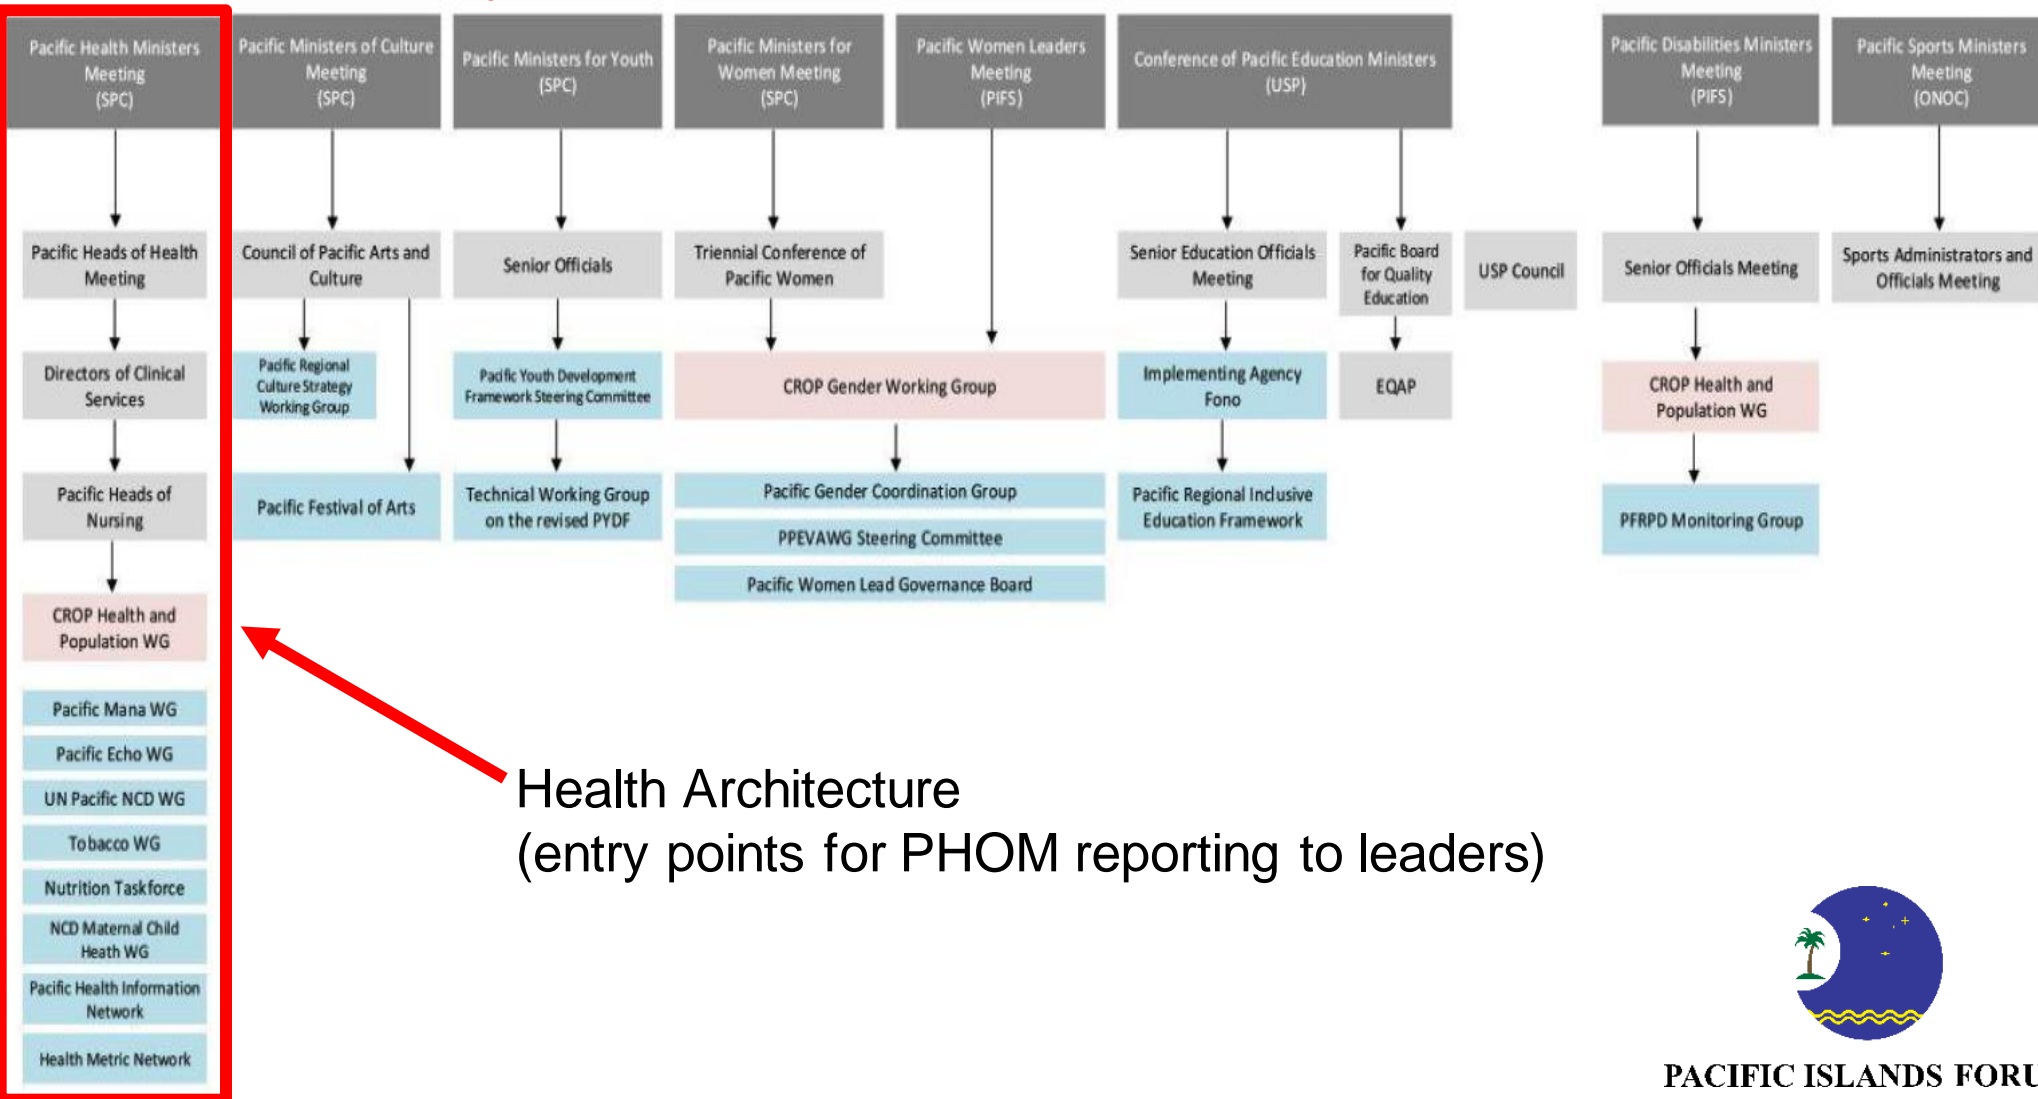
Pacific Health Ministers Meeting (SPC)

Pacific Heads of Health Meeting

Directors of Clinical Services

Pacific Heads of Nursing

CROP Health and Population WG

Pacific Mana WG

Pacific Echo WG

UN Pacific NCD WG

Tobacco WG

Nutrition Taskforce

NCD Maternal Child Heath WG

Pacific Health Information Network

Health Metric Network

Pacific Ministers of Culture Meeting (SPC)

Council of Pacific Arts and Culture

Pacific Regional Culture Strategy Working Group

Pacific Festival of Arts

Pacific Ministers for Youth (SPC)

Senior Officials

Pacific Youth Development Framework Steering Committee

Technical Working Group on the revised PYDF

Pacific Ministers for Women Meeting (SPC)

Triennial Conference of Pacific Women

Pacific Women Leaders Meeting (PIFS)

CROP Gender Working Group

Pacific Gender Coordination Group

PPEVAWG Steering Committee

Pacific Women Lead Governance Board

Conference of Pacific Education Ministers (USP)

Senior Education Officials Meeting

Implementing Agency Fono

Pacific Regional Inclusive Education Framework

Pacific Board for Quality Education

EQAP

USP Council

Pacific Disabilities Ministers Meeting (PIFS)

Senior Officials Meeting

CROP Health and Population WG

PFRPD Monitoring Group

Pacific Sports Ministers Meeting (ONOC)

Sports Administrators and Officials Meeting

Health Architecture
(entry points for PHOM reporting to leaders)

PACIFIC ISLANDS FORU